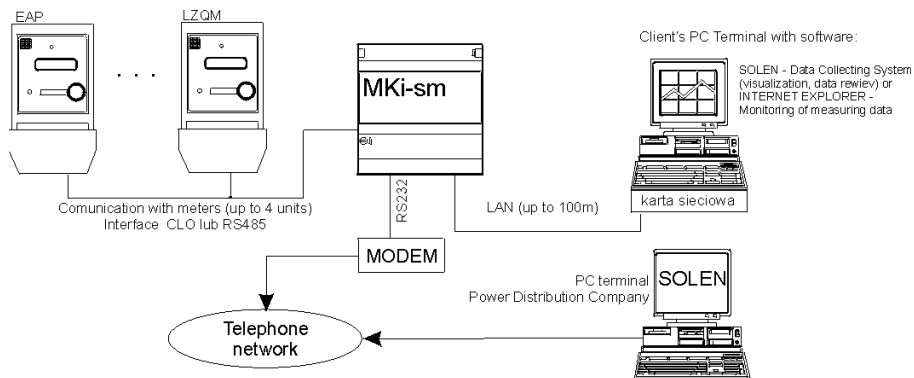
EAP

LZQM

MKi-sm

Client's PC Terminal with software:

SOLEN - Data Collecting System (visualization, data rewiev) or INTERNET EXPLORER - Monitoring of measuring data

Comunication with meters (up to 4 units)
Interface CLO lub RS485

RS232

LAN (up to 100m)

karta sieciowa

MODEM

PC terminal
Power Distribution Company

SOLEN

Telephone network